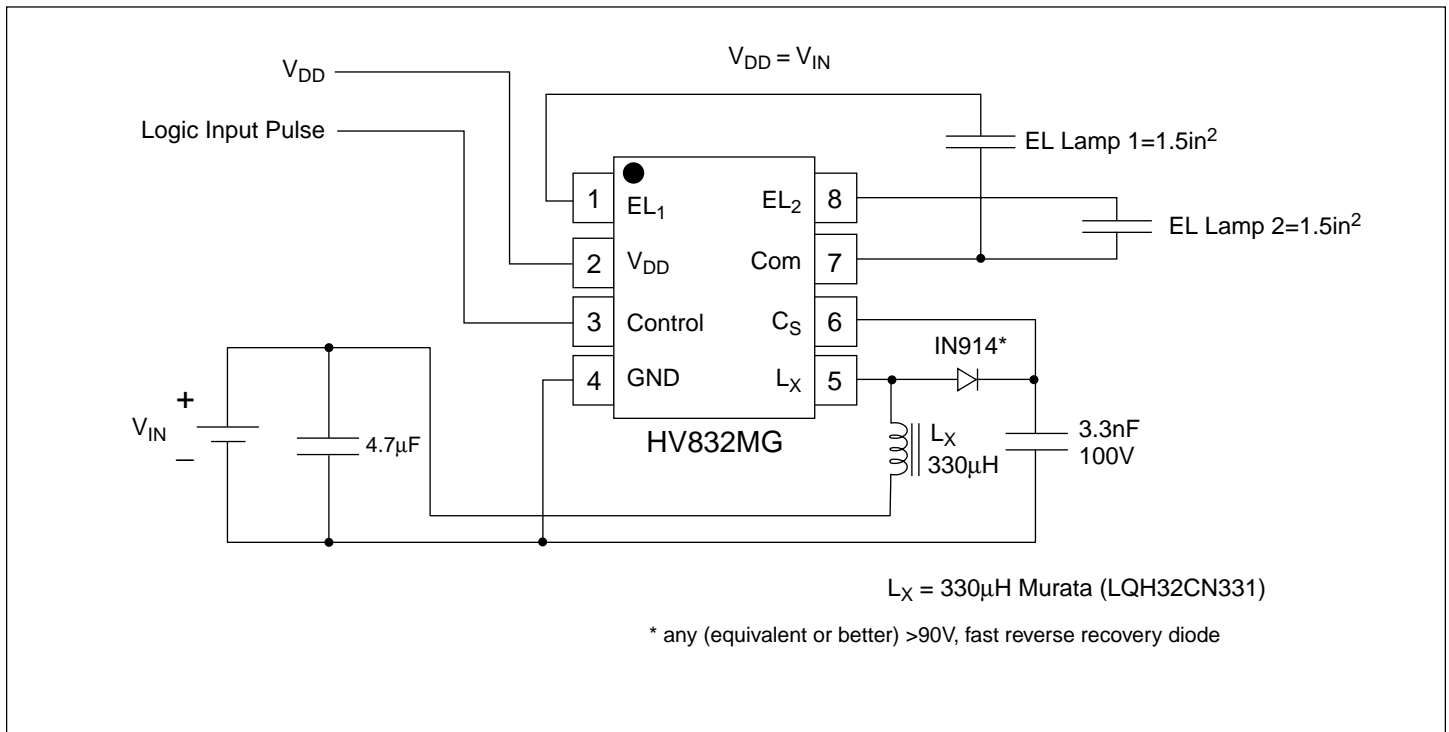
$V_{DD} = V_{IN}$

$V_{DD}$

Logic Input Pulse

EL Lamp 1=1.5in$^2$

EL Lamp 2=1.5in$^2$

1 $EL_1$

2 $V_{DD}$

3 Control

4 GND

8 $EL_2$

7 Com

6 $C_S$

5 $L_X$

IN914*

$V_{IN}$ + –

4.7μF

HV832MG

$L_X$ 330μH

3.3nF 100V

$L_X$ = 330μH Murata (LQH32CN331)

* any (equivalent or better) >90V, fast reverse recovery diode